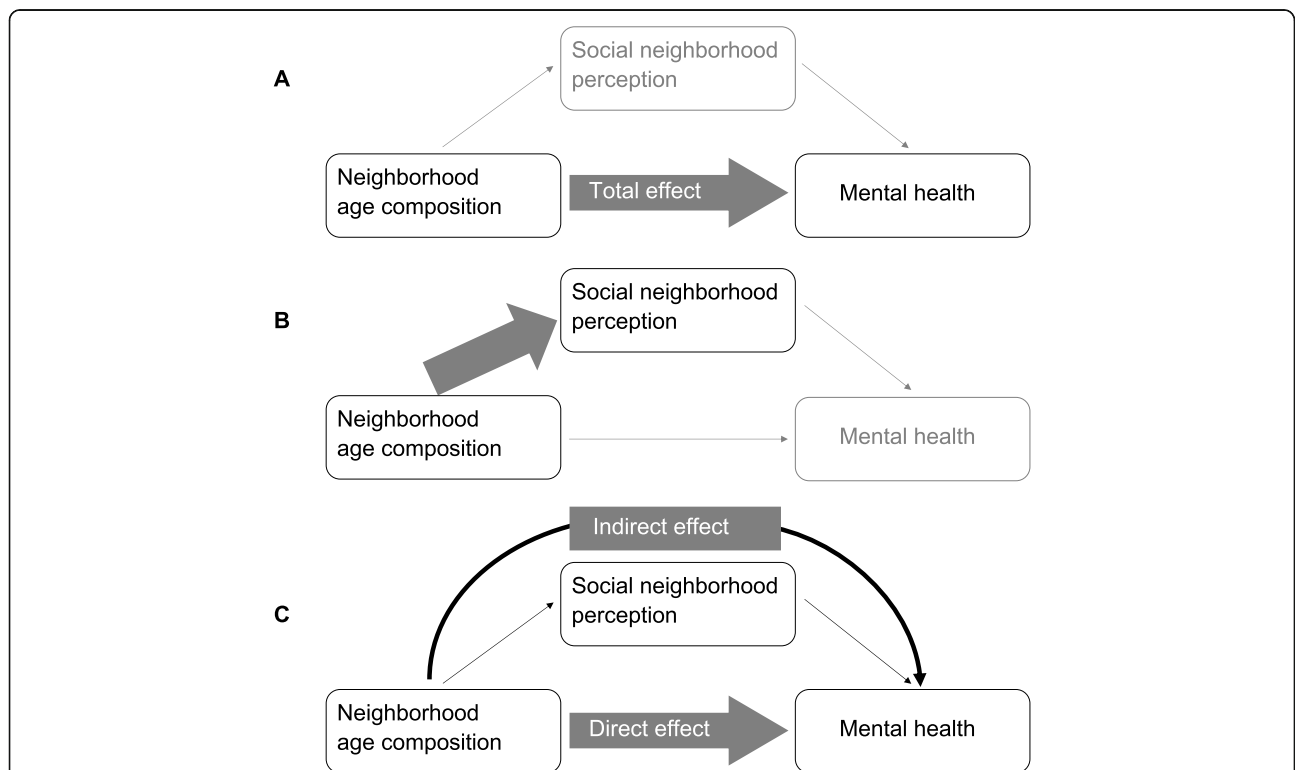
A

Social neighborhood perception

Neighborhood age composition

Total effect

Mental health

B

Social neighborhood perception

Neighborhood age composition

Mental health

Indirect effect

C

Social neighborhood perception

Neighborhood age composition

Direct effect

Mental health